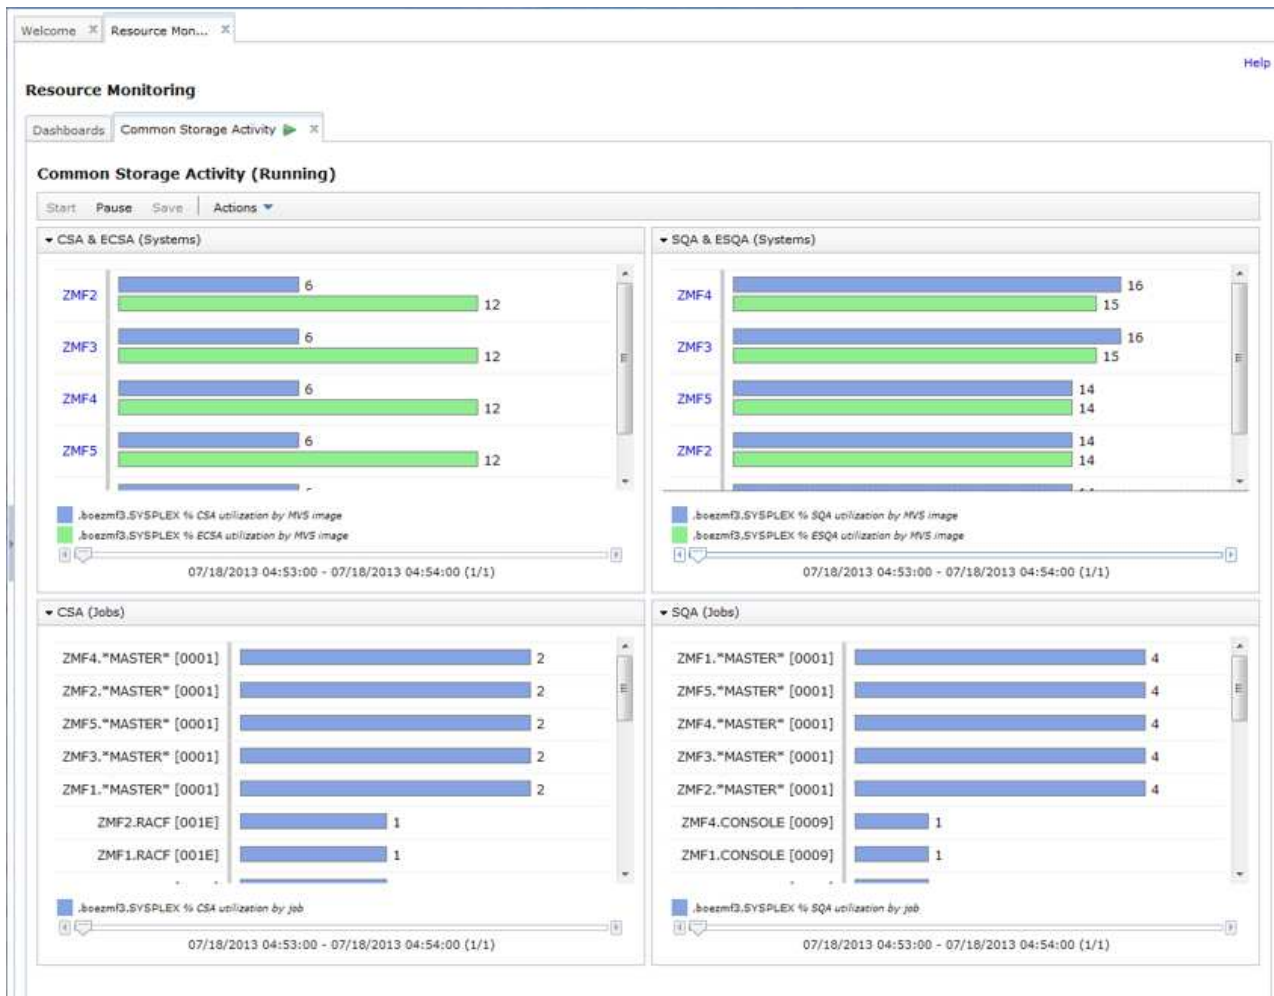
Welcome Resource Mon...

Help

Resource Monitoring

Dashboards Common Storage Activity

Common Storage Activity (Running)

Start Pause Save Actions

CSA & ECSA (Systems)

ZMF2 6 12
ZMF3 6 12
ZMF4 6 12
ZMF5 6 12

.boezmf3.SYSPLEX % CSA utilization by MVS image
.boezmf3.SYSPLEX % ECSA utilization by MVS image

07/18/2013 04:53:00 - 07/18/2013 04:54:00 (1/1)

SQA & ESQA (Systems)

ZMF4 16 15
ZMF3 16 15
ZMF5 14 14
ZMF2 14 14

.boezmf3.SYSPLEX % SQA utilization by MVS image
.boezmf3.SYSPLEX % ESQA utilization by MVS image

07/18/2013 04:53:00 - 07/18/2013 04:54:00 (1/1)

CSA (Jobs)

ZMF4.*MASTER* [0001] 2
ZMF2.*MASTER* [0001] 2
ZMF5.*MASTER* [0001] 2
ZMF3.*MASTER* [0001] 2
ZMF1.*MASTER* [0001] 2
ZMF2.RACF [001E] 1
ZMF1.RACF [001E] 1

.boezmf3.SYSPLEX % CSA utilization by job

07/18/2013 04:53:00 - 07/18/2013 04:54:00 (1/1)

SQA (Jobs)

ZMF1.*MASTER* [0001] 4
ZMF5.*MASTER* [0001] 4
ZMF4.*MASTER* [0001] 4
ZMF3.*MASTER* [0001] 4
ZMF2.*MASTER* [0001] 4
ZMF4.CONSOLE [0009] 1
ZMF1.CONSOLE [0009] 1

.boezmf3.SYSPLEX % SQA utilization by job

07/18/2013 04:53:00 - 07/18/2013 04:54:00 (1/1)